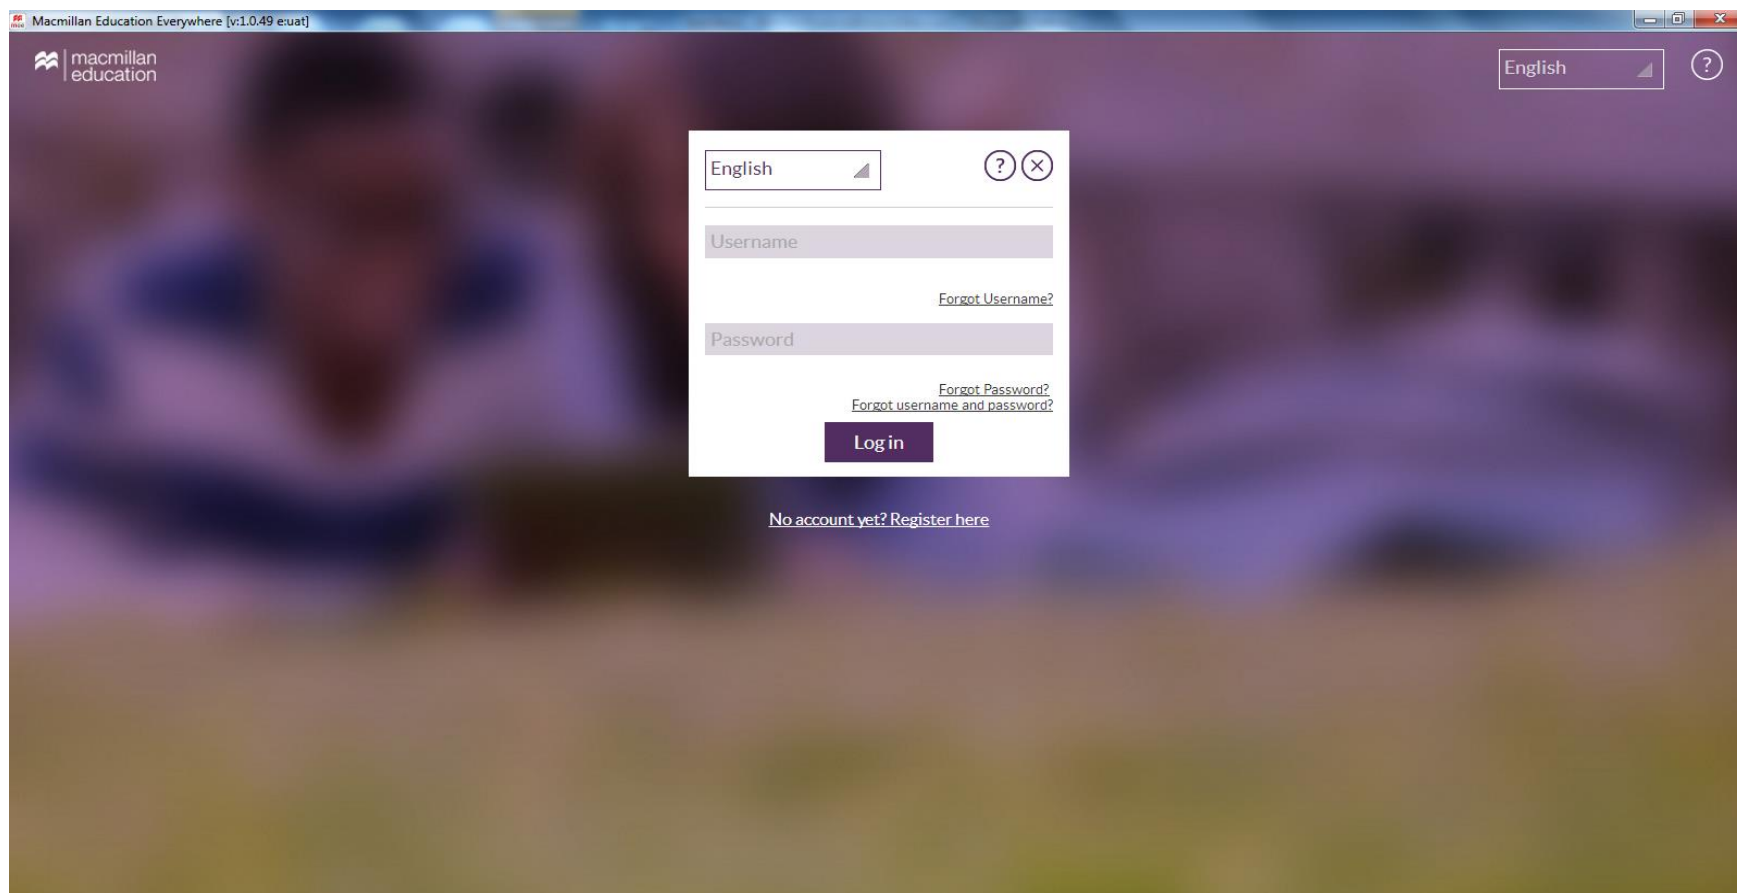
Macmillan Education Everywhere [v:1.0.49 e:uat]

macmillan education

English

?

English

?

Username

Forgot Username?

Password

Forgot Password?
Forgot username and password?

Log in

No account yet? Register here